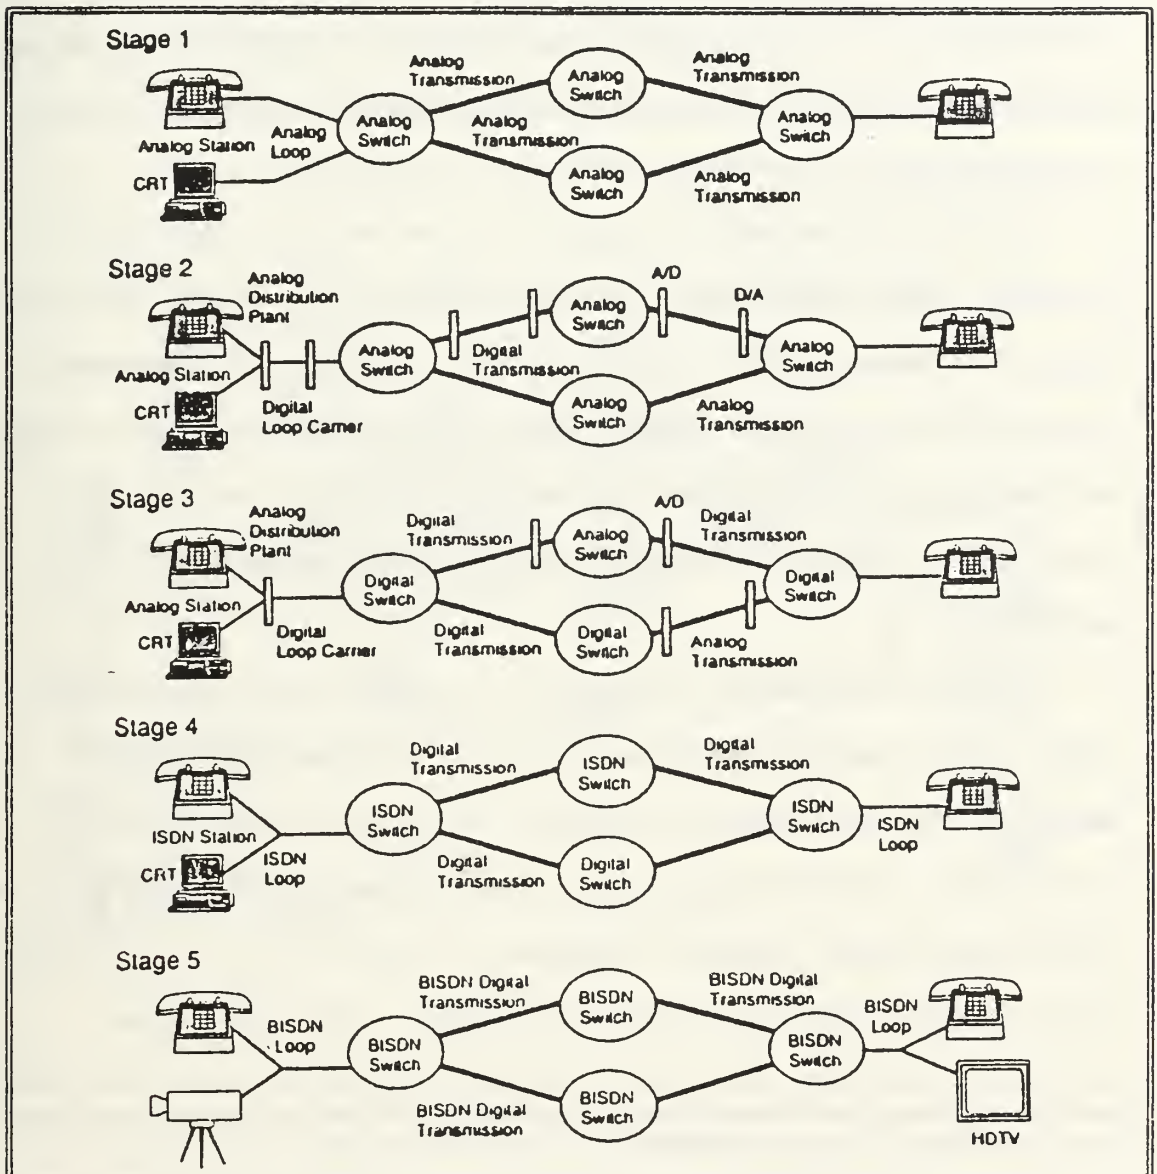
Stage 1

Analog Transmission
Analog Switch
Analog Transmission
Analog Loop
Analog Switch
Analog Transmission
Analog Switch
Analog Station
CRT
Analog Switch
Analog Transmission

Stage 2

Analog Distribution Plant
A/D
D/A
Analog Switch
Analog Switch
Digital Transmission
Analog Switch
Analog Station
CRT
Digital Loop Carrier
Analog Switch
Analog Transmission

Stage 3

Analog Distribution Plant
Digital Transmission
A/D
Digital Transmission
Analog Switch
Digital Switch
Digital Switch
Analog Station
CRT
Digital Loop Carrier
Digital Transmission
Digital Switch
Analog Transmission

Stage 4

Digital Transmission
ISDN Switch
Digital Transmission
ISDN Switch
ISDN Switch
ISDN Station
ISDN Loop
CRT
ISDN Loop
Digital Transmission
Digital Switch

Stage 5

BISDN Digital Transmission
BISDN Switch
BISDN Digital Transmission
BISDN Loop
BISDN Loop
BISDN Switch
BISDN Switch
BISDN Digital Transmission
BISDN Switch
HDTV